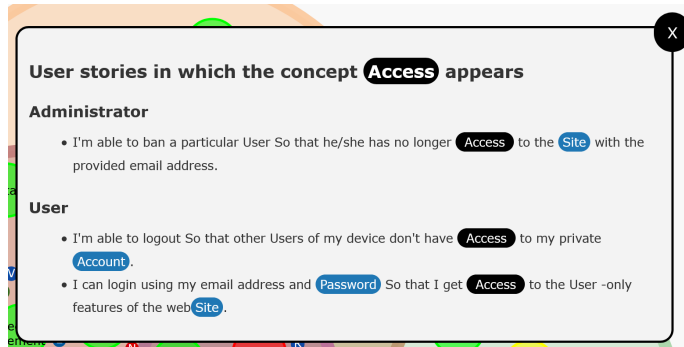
X

User stories in which the concept Access appears

Administrator

- I'm able to ban a particular User So that he/she has no longer Access to the Site with the provided email address.

User

- I'm able to logout So that other Users of my device don't have Access to my private Account.
- I can login using my email address and Password So that I get Access to the User -only features of the web Site.